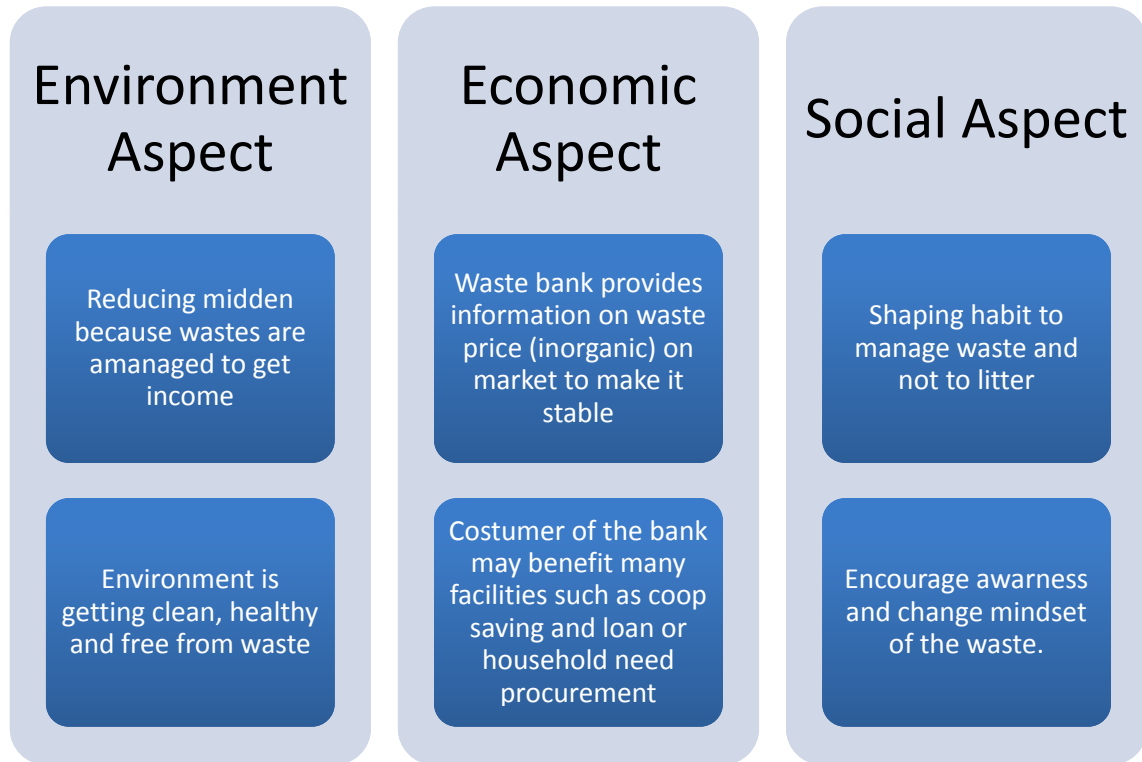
Environment Aspect

Reducing midden because wastes are amanaged to get income

Environment is getting clean, healthy and free from waste

Economic Aspect

Waste bank provides information on waste price (inorganic) on market to make it stable

Costumer of the bank may benefit many facilities such as coop saving and loan or household need procurement

Social Aspect

Shaping habit to manage waste and not to litter

Encourage awarness and change mindset of the waste.